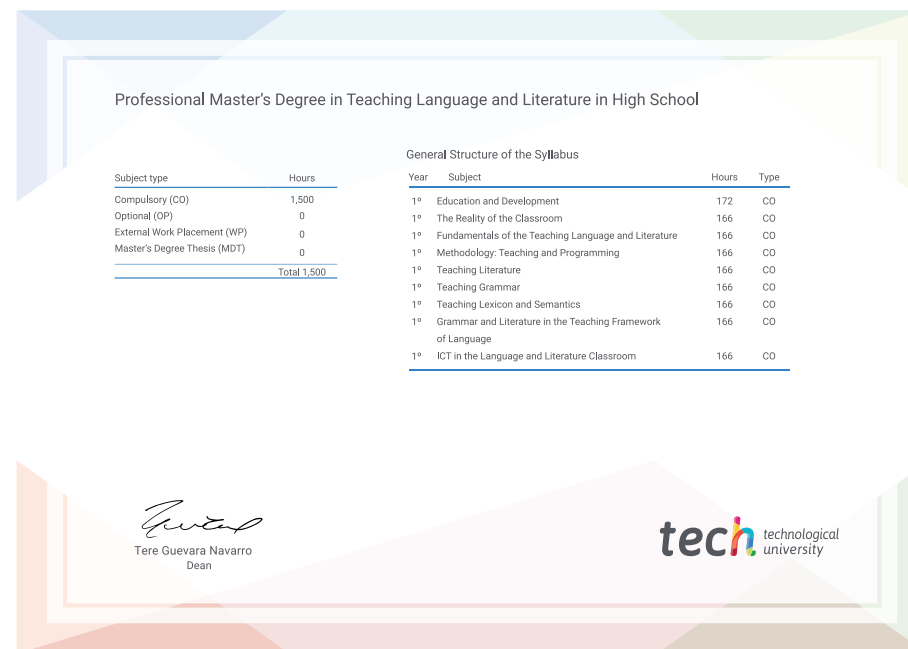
Professional Master's Degree in Teaching Language and Literature in High School

| Subject type | Hours |
|---|---|
| Compulsory (CO) | 1,500 |
| Optional (OP) | 0 |
| External Work Placement (WP) | 0 |
| Master's Degree Thesis (MDT) | 0 |
| | Total 1,500 |

General Structure of the Syllabus

| Year | Subject | Hours | Type |
|---|---|---|---|
| 1º | Education and Development | 172 | CO |
| 1º | The Reality of the Classroom | 166 | CO |
| 1º | Fundamentals of the Teaching Language and Literature | 166 | CO |
| 1º | Methodology: Teaching and Programming | 166 | CO |
| 1º | Teaching Literature | 166 | CO |
| 1º | Teaching Grammar | 166 | CO |
| 1º | Teaching Lexicon and Semantics | 166 | CO |
| 1º | Grammar and Literature in the Teaching Framework of Language | 166 | CO |
| 1º | ICT in the Language and Literature Classroom | 166 | CO |

Tere Guevara Navarro
Dean

tech technological university